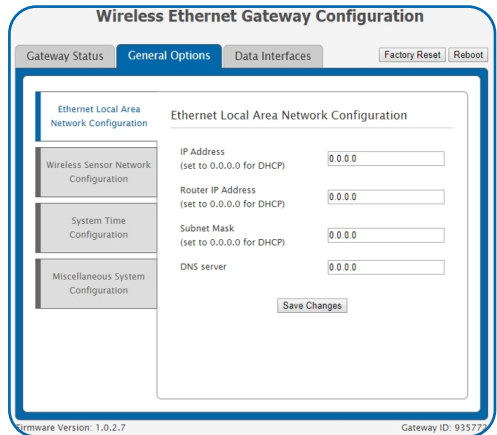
Wireless Ethernet Gateway Configuration

Gateway Status

General Options

Data Interfaces

Factory Reset

Reboot

Ethernet Local Area Network Configuration

Wireless Sensor Network Configuration

System Time Configuration

Miscellaneous System Configuration

Ethernet Local Area Network Configuration

IP Address
(set to 0.0.0.0 for DHCP)

0.0.0.0

Router IP Address
(set to 0.0.0.0 for DHCP)

0.0.0.0

Subnet Mask
(set to 0.0.0.0 for DHCP)

0.0.0.0

DNS server

0.0.0.0

Save Changes

Firmware Version: 1.0.2.7

Gateway ID: 935772